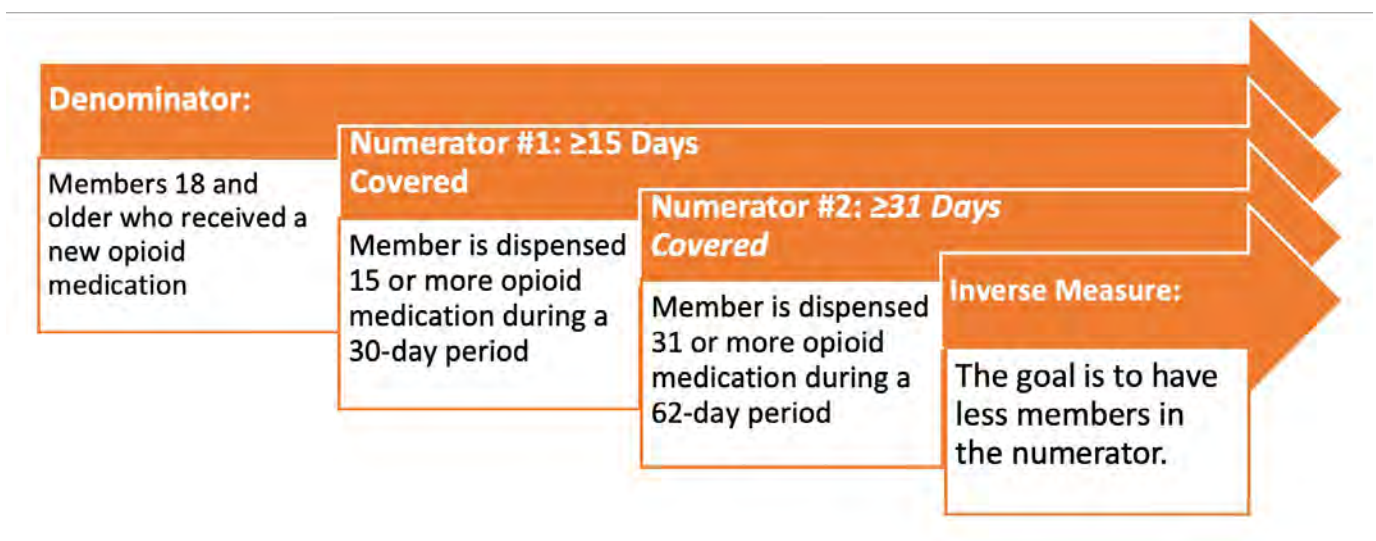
Denominator:

Members 18 and older who received a new opioid medication

Numerator #1: ≥15 Days Covered

Member is dispensed 15 or more opioid medication during a 30-day period

Numerator #2: ≥31 Days Covered

Member is dispensed 31 or more opioid medication during a 62-day period

Inverse Measure:

The goal is to have less members in the numerator.